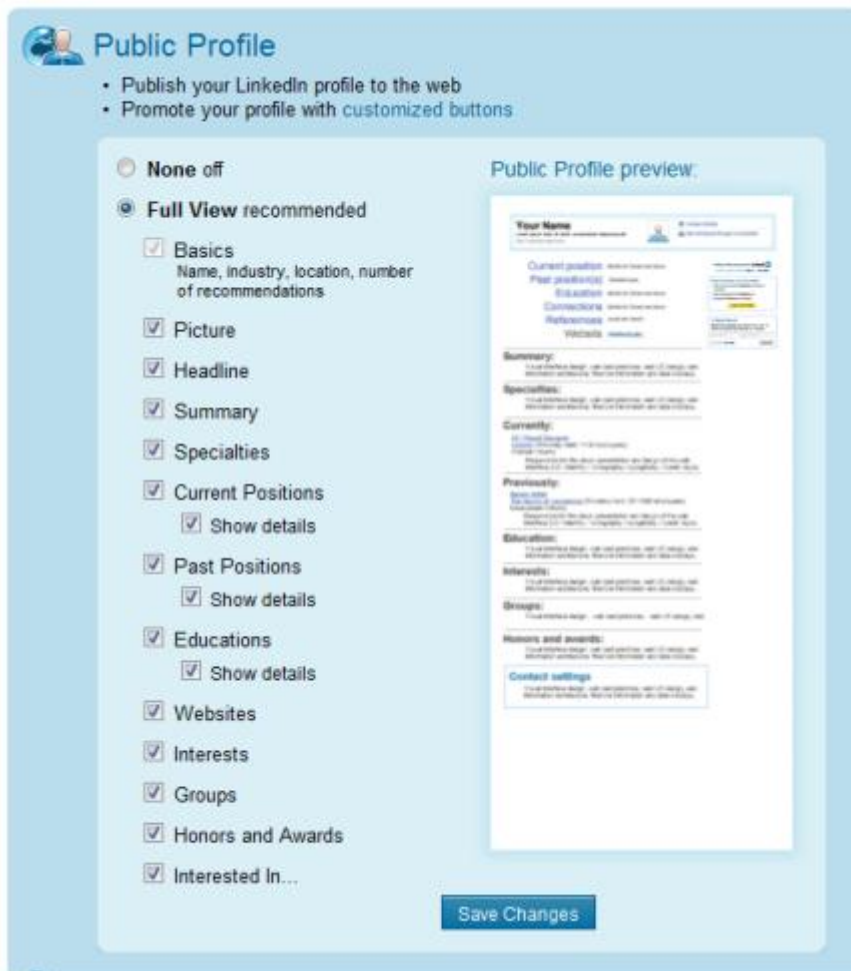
Public Profile

- Publish your LinkedIn profile to the web
- Promote your profile with customized buttons

None off

Full View recommended

Basics
Name, industry, location, number of recommendations

Picture

Headline

Summary

Specialties

Current Positions

Show details

Past Positions

Show details

Educations

Show details

Websites

Interests

Groups

Honors and Awards

Interested In...

Public Profile preview:

Your Name

Current position
Past position(s)
Education
Connections
References
Website

Summary:

Specialties:

Currently:

Previously:

Education:

Interests:

Groups:

Honors and awards:

Contact settings

Save Changes